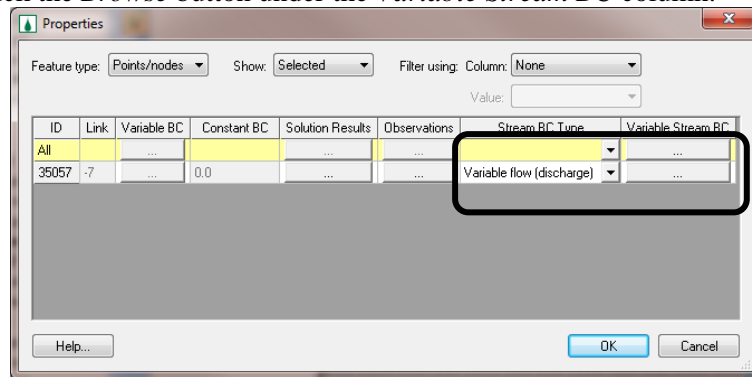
ck the Browse button under the Variable Stream BC column.

Properties

Feature type: Points/nodes Show: Selected Filter using: Column: None

Value:

| ID | Link | Variable BC | Constant BC | Solution Results | Observations | Stream BC Type | Variable Stream BC |
|---|---|---|---|---|---|---|---|
| All | | ... | | ... | ... | | ... |
| 35057 | -7 | ... | 0.0 | ... | ... | Variable flow (discharge) | ... |

Help... OK Cancel